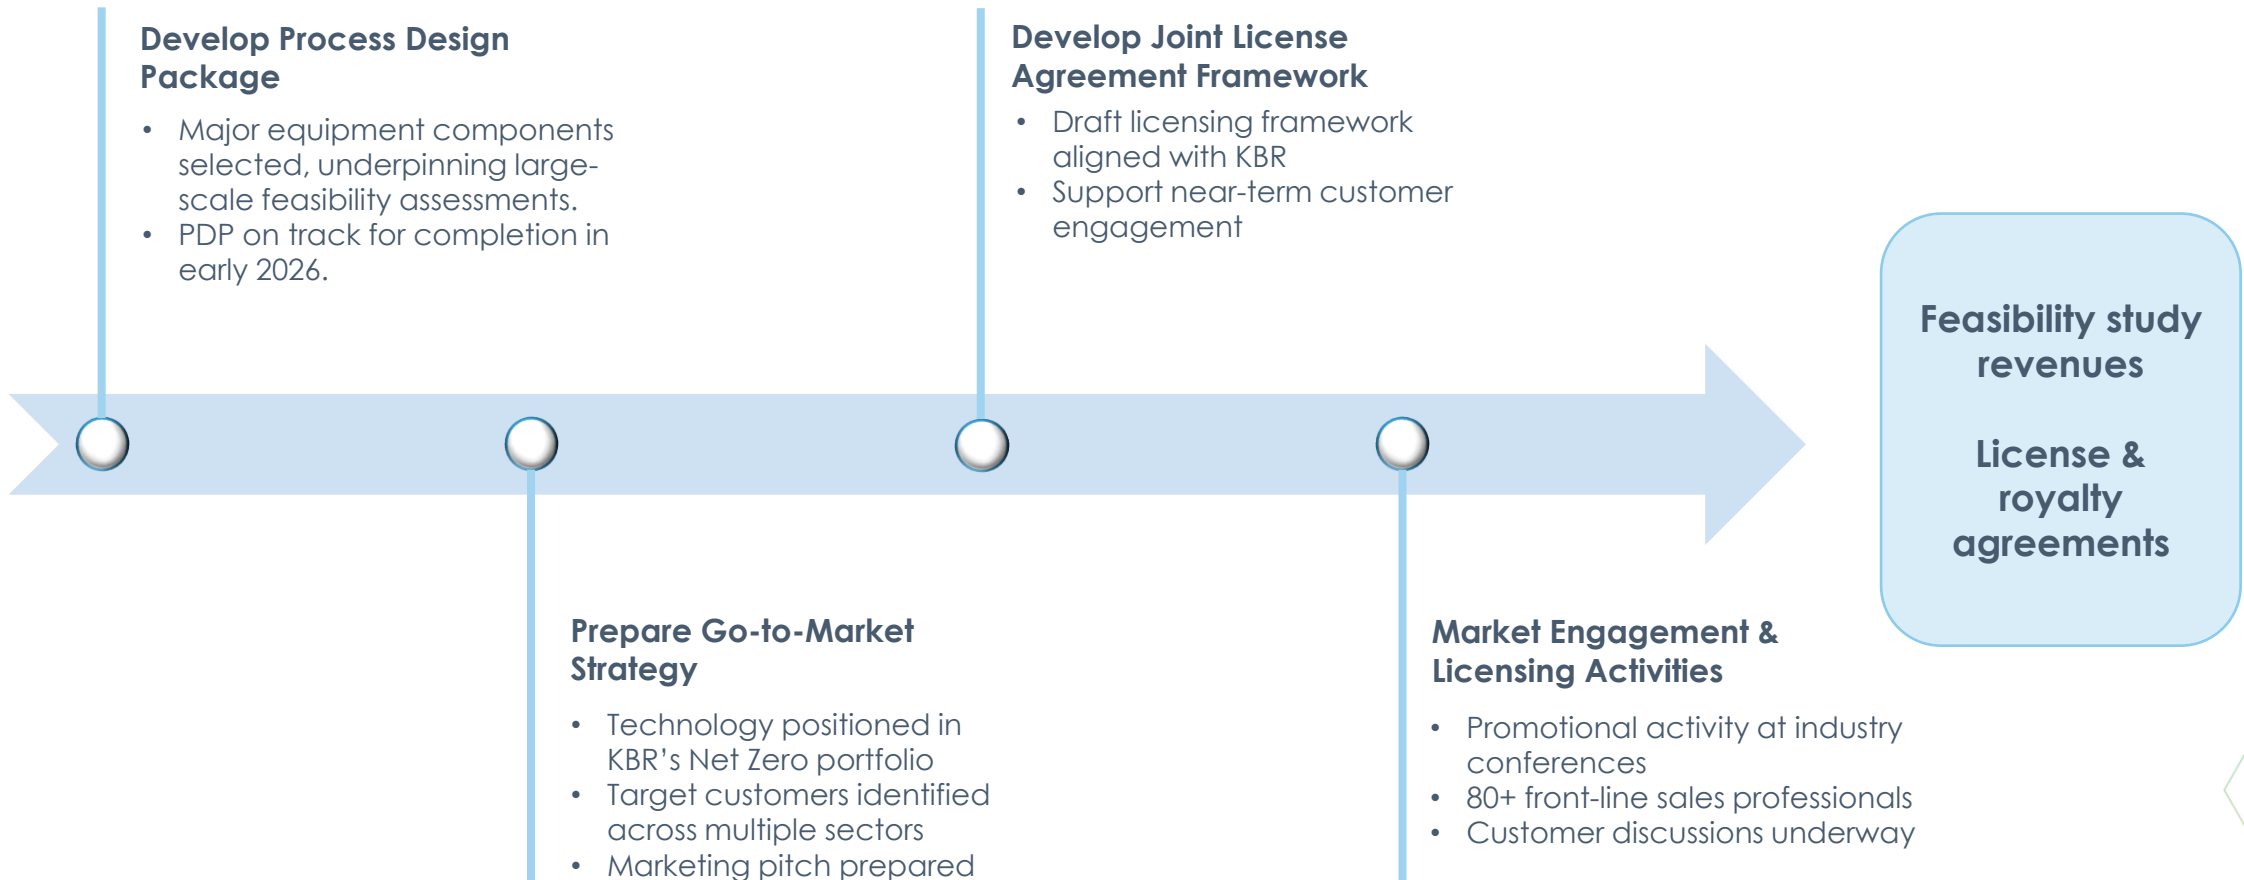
Develop Process Design Package

- Major equipment components selected, underpinning large-scale feasibility assessments.
- PDP on track for completion in early 2026.

Develop Joint License Agreement Framework

- Draft licensing framework aligned with KBR
- Support near-term customer engagement

Feasibility study revenues

License & royalty agreements

Prepare Go-to-Market Strategy

- Technology positioned in KBR's Net Zero portfolio
- Target customers identified across multiple sectors
- Marketing pitch prepared

Market Engagement & Licensing Activities

- Promotional activity at industry conferences
- 80+ front-line sales professionals
- Customer discussions underway